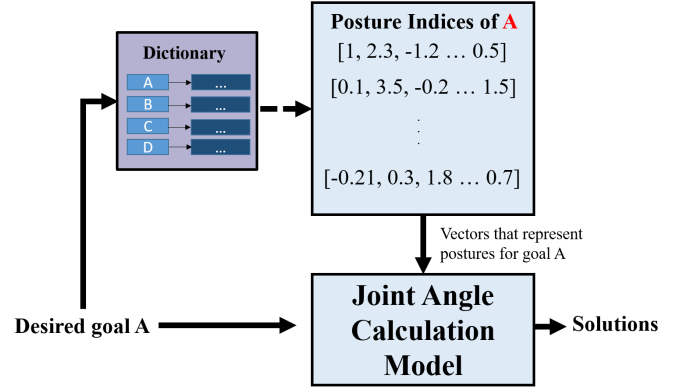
Dictionary

A ...
B ...
C ...
D ...

Posture Indices of A

[1, 2.3, -1.2 … 0.5]

[0.1, 3.5, -0.2 … 1.5]

⋮

[-0.21, 0.3, 1.8 … 0.7]

Vectors that represent postures for goal A

Desired goal A

Joint Angle Calculation Model

Solutions